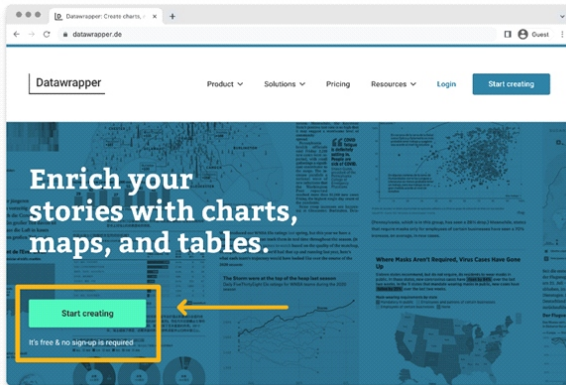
Datawrapper: Create charts, ×
+
datawrapper.de
Guest

Datawrapper
Product
Solutions
Pricing
Resources
Login
Start creating

Enrich your stories with charts, maps, and tables.

Start creating

It's free & no sign-up is required

Where Masks Aren't Required, Virus Cases Have Gone Up

The Boom were at the top of the heap but season